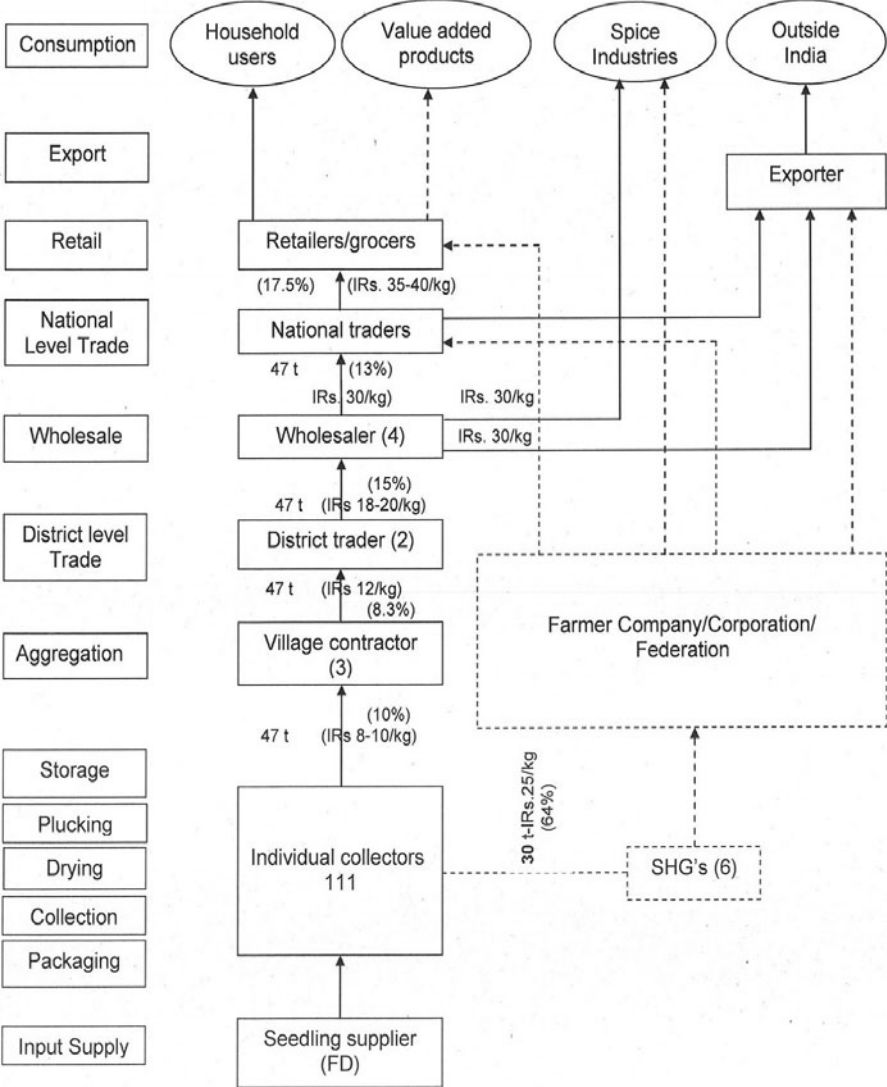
Consumption

Household users

Value added products

Spice Industries

Outside India

Export

Exporter

Retail

Retailers/grocers

(17.5%) (IRs. 35-40/kg)

National Level Trade

National traders

47 t (13%)

IRs. 30/kg) IRs. 30/kg

Wholesale

Wholesaler (4) IRs. 30/kg

(15%)

47 t (IRs 18-20/kg)

District level Trade

District trader (2)

47 t (IRs 12/kg)

(8.3%)

Aggregation

Village contractor (3)

Farmer Company/Corporation/ Federation

(10%)

47 t (IRs 8-10/kg)

Storage

Plucking

Drying

Collection

Packaging

Individual collectors 111

30 t-IRs.25/kg (64%)

SHG's (6)

Input Supply

Seedling supplier (FD)